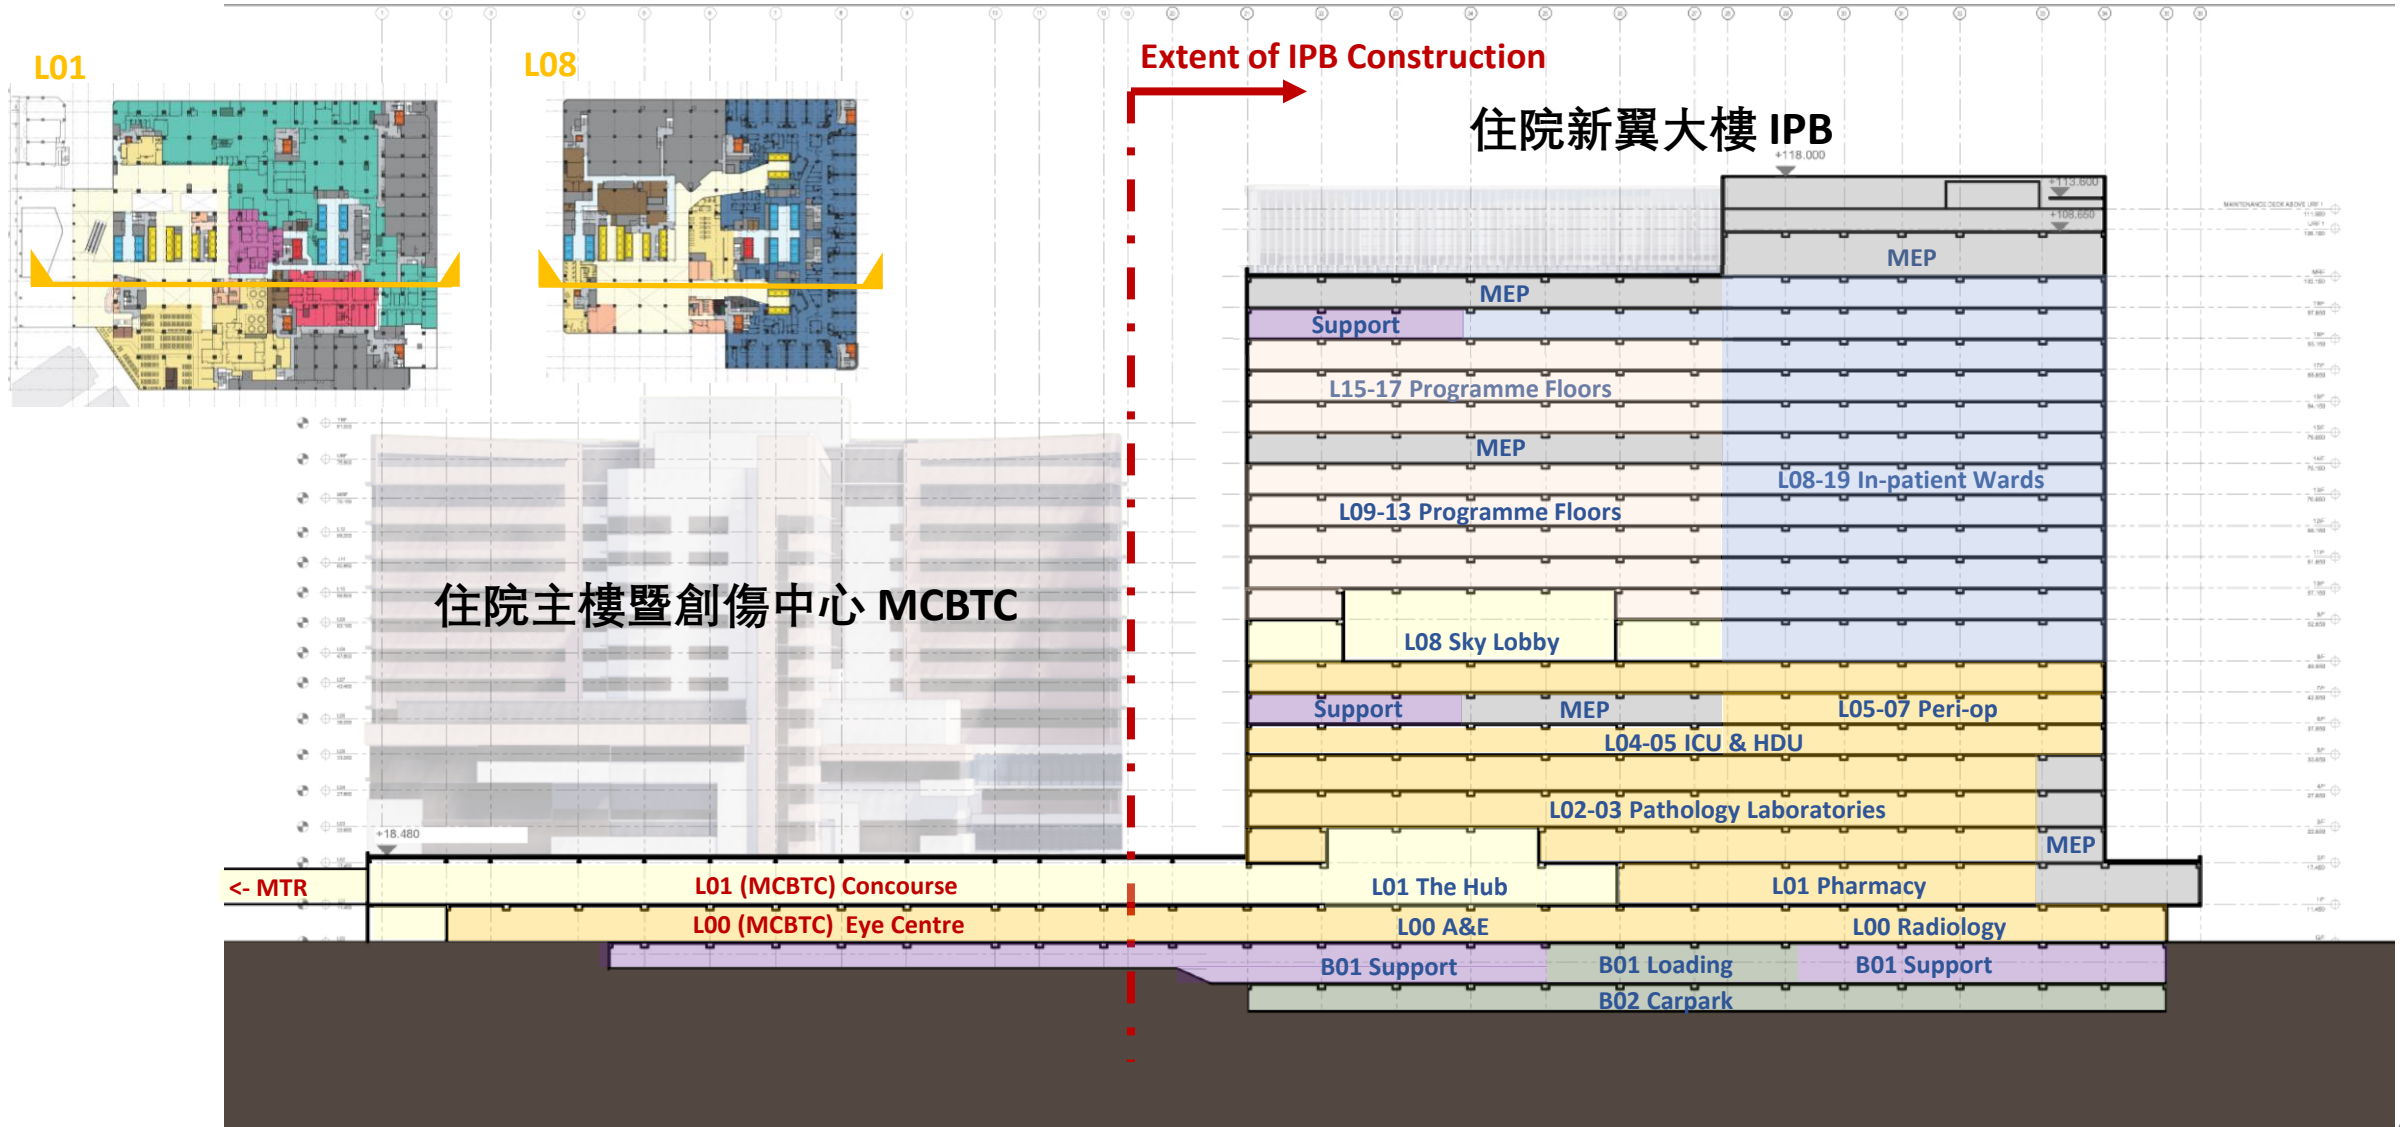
L01

L08

Extent of IPB Construction

住院新翼大樓 IPB

+118.000

+113.600

+108.650

MEP

MEP

Support

L15-17 Programme Floors

MEP

L08-19 In-patient Wards

L09-13 Programme Floors

住院主樓暨創傷中心 MCBTC

L08 Sky Lobby

Support

MEP

L05-07 Peri-op

L04-05 ICU & HDU

L02-03 Pathology Laboratories

+18.480

MEP

<- MTR

L01 (MCBTC) Concourse

L01 The Hub

L01 Pharmacy

L00 (MCBTC) Eye Centre

L00 A&E

L00 Radiology

B01 Support

B01 Loading

B01 Support

B02 Carpark